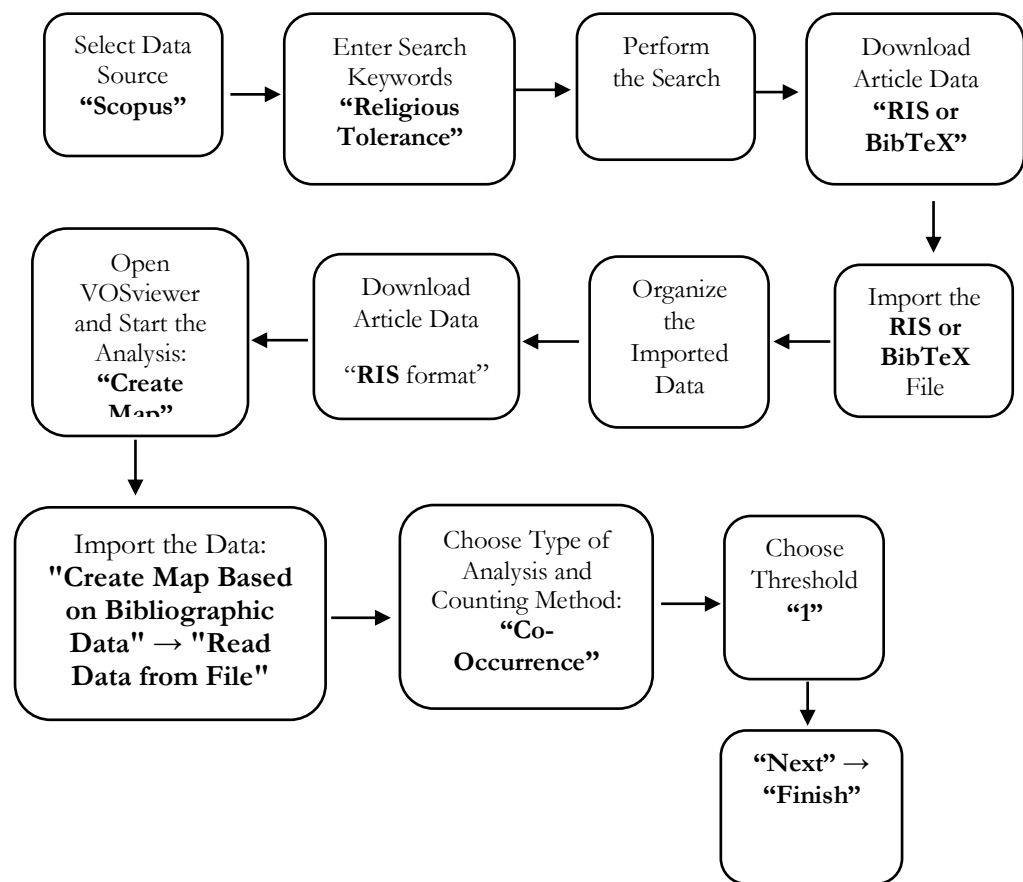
Select Data Source **"Scopus"**

Enter Search Keywords **"Religious Tolerance"**

Perform the Search

Download Article Data **"RIS or BibTeX"**

Import the **RIS or BibTeX** File

Organize the Imported Data

Download Article Data "**RIS** format"

Open VOSviewer and Start the Analysis: **"Create Map"**

Import the Data: **"Create Map Based on Bibliographic Data" → "Read Data from File"**

Choose Type of Analysis and Counting Method: **"Co-Occurrence"**

Choose Threshold **"1"**

**"Next" → "Finish"**